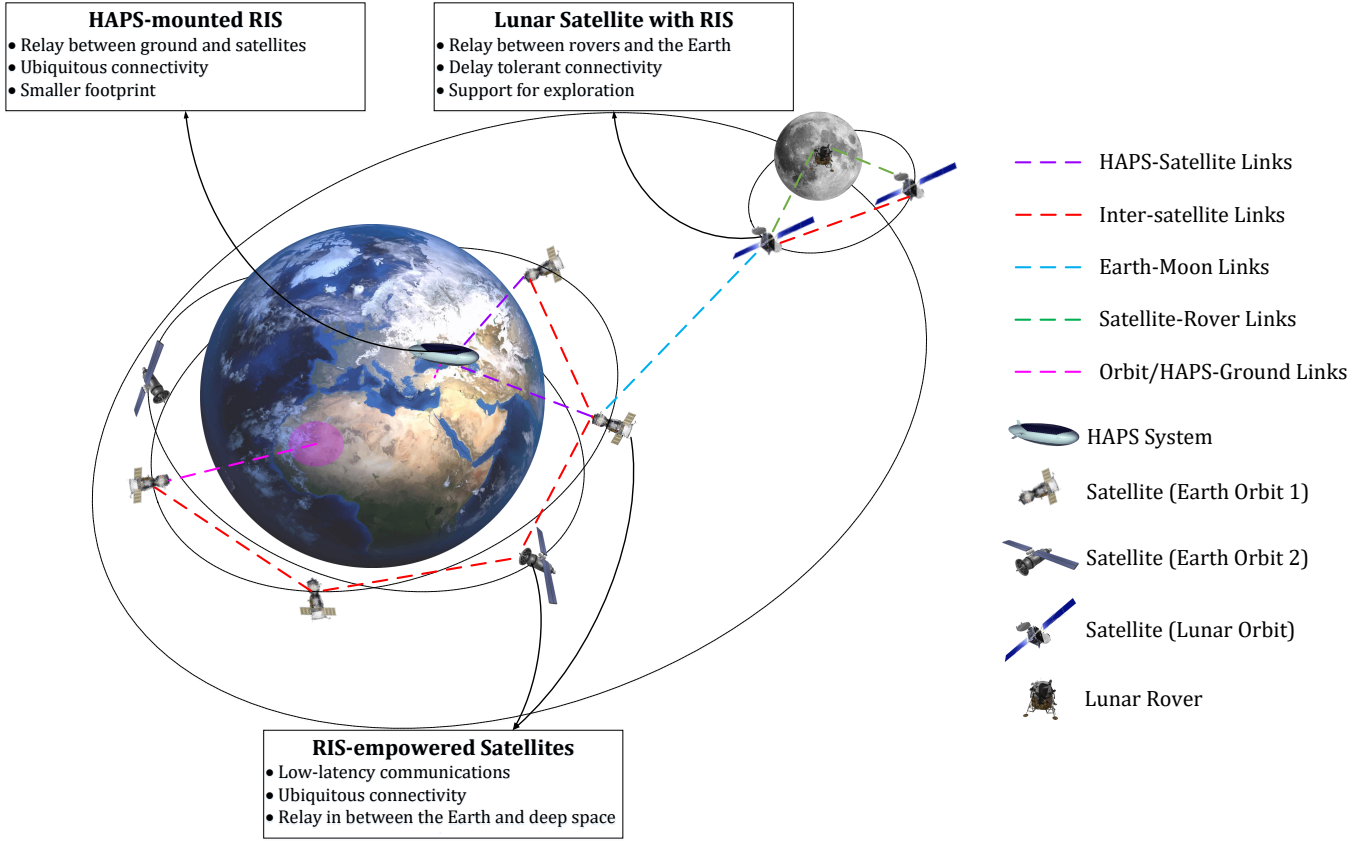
**HAPS-mounted RIS**
• Relay between ground and satellites
• Ubiquitous connectivity
• Smaller footprint

**Lunar Satellite with RIS**
• Relay between rovers and the Earth
• Delay tolerant connectivity
• Support for exploration

HAPS-Satellite Links
Inter-satellite Links
Earth-Moon Links
Satellite-Rover Links
Orbit/HAPS-Ground Links
HAPS System
Satellite (Earth Orbit 1)
Satellite (Earth Orbit 2)
Satellite (Lunar Orbit)
Lunar Rover

**RIS-empowered Satellites**
• Low-latency communications
• Ubiquitous connectivity
• Relay in between the Earth and deep space